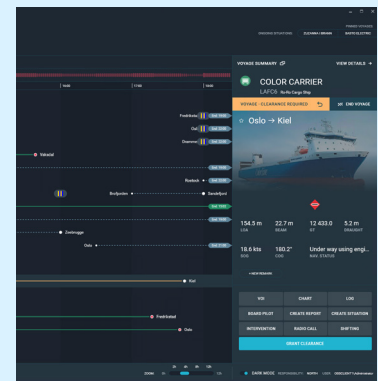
VOYAGE SUMMARY
VIEW DETAILS →
COLOR CARRIER
LAFO5 Ro-Ro Cargo Ship
VOYAGE · CLEARANCE REQUIRED
END VOYAGE
Oslo → Kiel
154.5 m
LOA
22.7 m
BEAM
12 433.0
GT
5.2 m
DRAUGHT
18.6 kts
SOG
180.2°
COG
Under way using engi...
NAV. STATUS
+ NEW REASON
VOI
CHART
LOG
BOARD PILOT
CREATE REPORT
CREATE SITUATION
INTERVENTION
RADIO CALL
SHIFTING
GRANT CLEARANCE
Fredrikstad
Oslo
Drammen
Vaksdal
Rostock
Brofjorden
Sandefjord
Zeebrugge
Oslo
Kiel
Fredrikstad
Oslo
DARK MODE
ZOOM